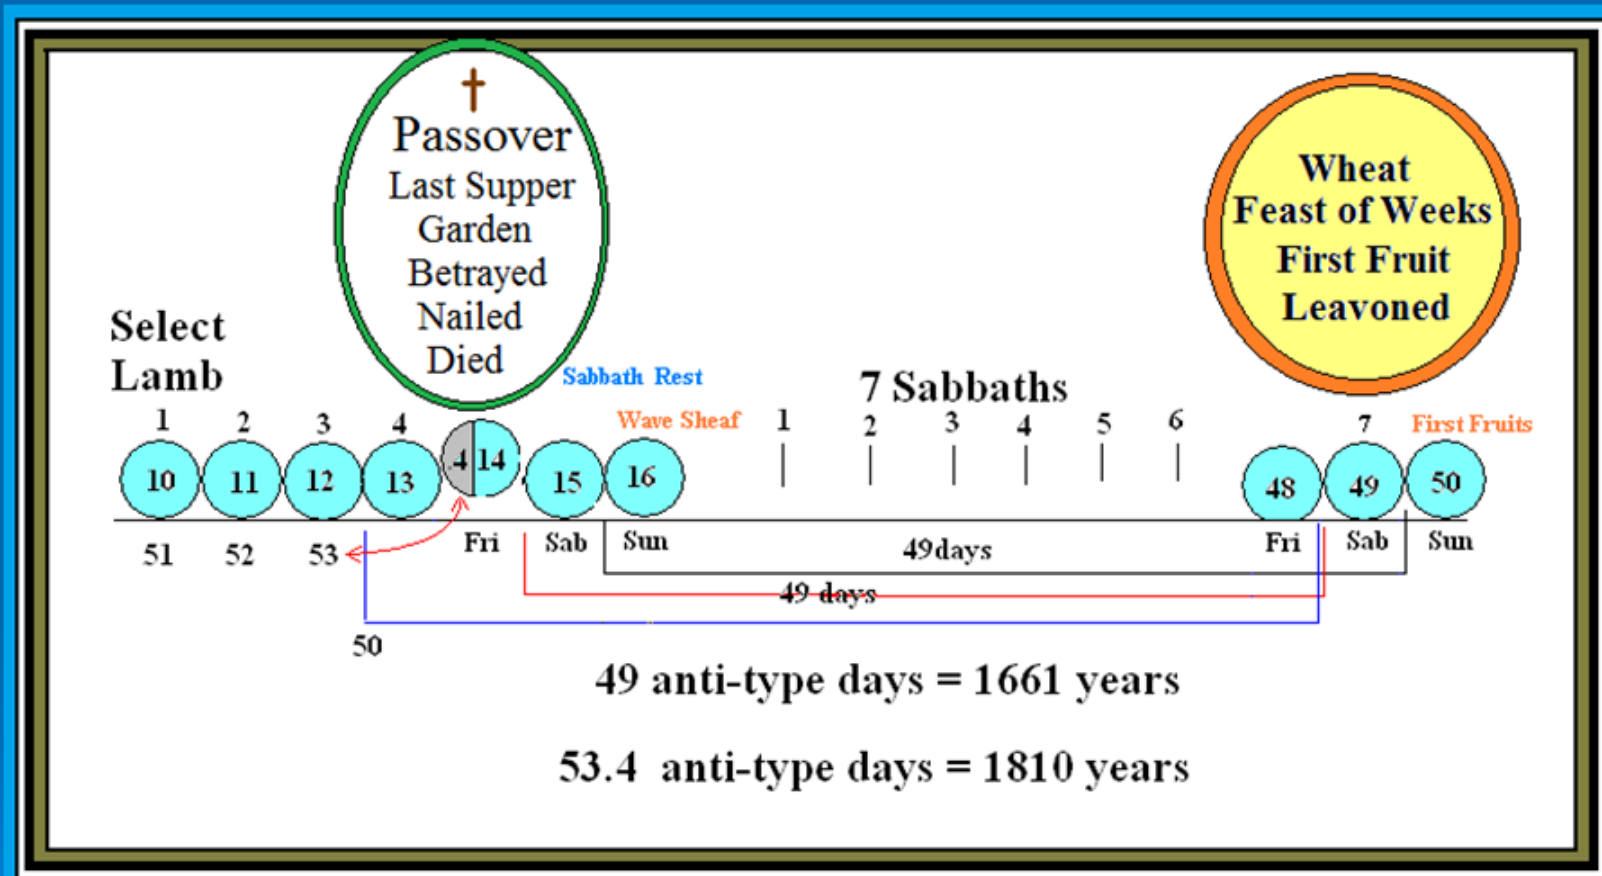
Passover
Last Supper
Garden
Betrayed
Nailed
Died

Wheat
Feast of Weeks
First Fruit
Leavoned

Select
Lamb

Sabbath Rest

7 Sabbaths

Wave Sheaf

First Fruits

1 2 3 4

10 11 12 13 .4 14 15 16

1 2 3 4 5 6 7

48 49 50

51 52 53 Fri Sab Sun 49days Fri Sab Sun

49 days

50

49 anti-type days = 1661 years

53.4 anti-type days = 1810 years